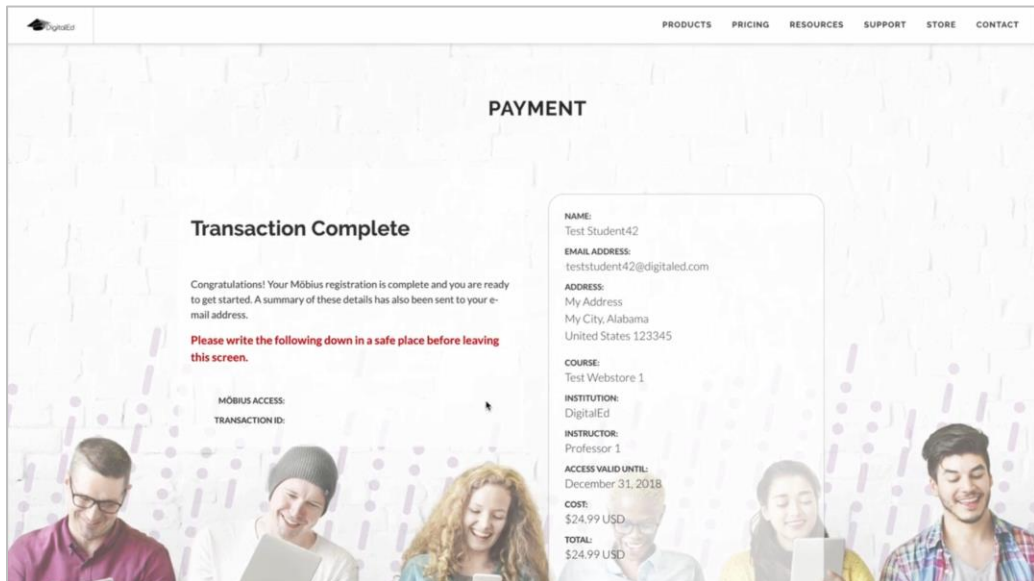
DigitalEd

PRODUCTS PRICING RESOURCES SUPPORT STORE CONTACT

PAYMENT

Transaction Complete

Congratulations! Your Möbius registration is complete and you are ready to get started. A summary of these details has also been sent to your e-mail address.

Please write the following down in a safe place before leaving this screen.

MÖBIUS ACCESS:
TRANSACTION ID:

NAME:
Test Student42
EMAIL ADDRESS:
teststudent42@digitaled.com
ADDRESS:
My Address
My City, Alabama
United States 123345
COURSE:
Test Webstore 1
INSTITUTION:
DigitalEd
INSTRUCTOR:
Professor 1
ACCESS VALID UNTIL:
December 31, 2018
COST:
$24.99 USD
TOTAL:
$24.99 USD